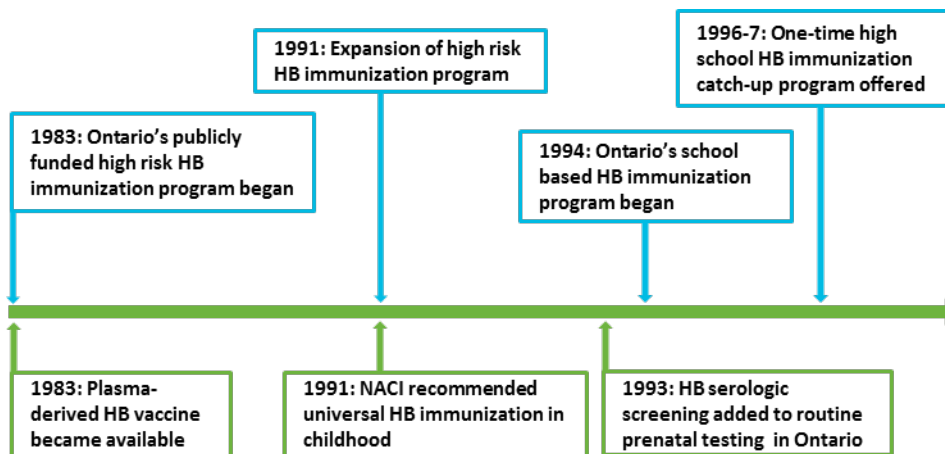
1991: Expansion of high risk HB immunization program

1996-7: One-time high school HB immunization catch-up program offered

1983: Ontario's publicly funded high risk HB immunization program began

1994: Ontario's school based HB immunization program began

1983: Plasma-derived HB vaccine became available

1991: NACI recommended universal HB immunization in childhood

1993: HB serologic screening added to routine prenatal testing in Ontario